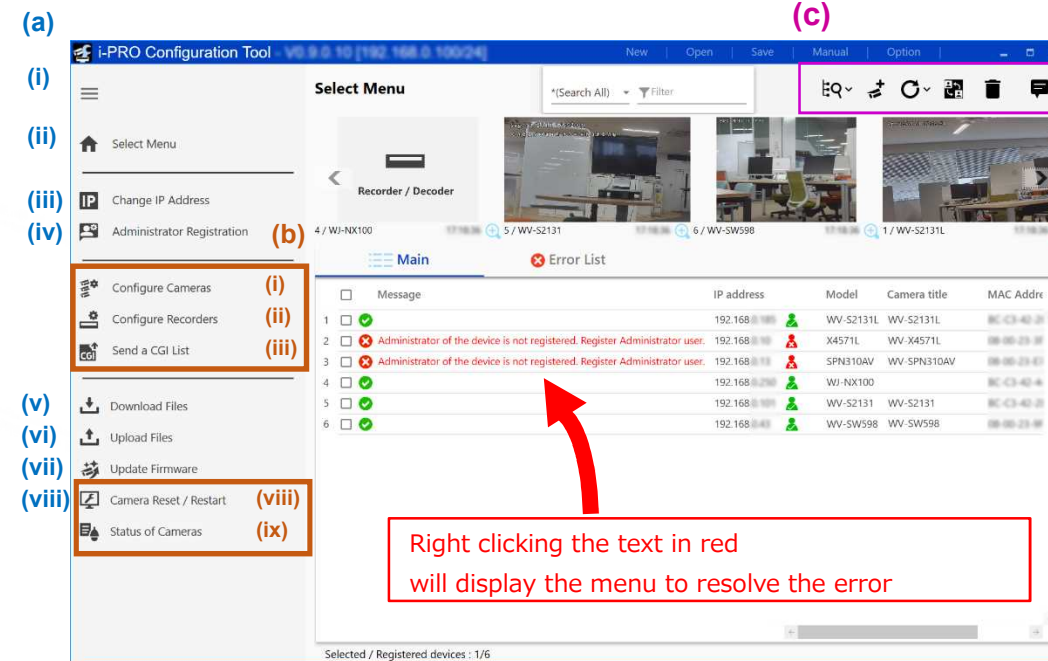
(a)

(c)

i-PRO Configuration Tool - V0.9.0.10 [192.168.0.100/24]

New | Open | Save | Manual | Option

(i)

(ii) Select Menu

(iii) IP Change IP Address

(iv) Administrator Registration

(b)

Configure Cameras (i)

Configure Recorders (ii)

Send a CGI List (iii)

(v) Download Files

(vi) Upload Files

(vii) Update Firmware

(viii) Camera Reset / Restart (viii)

Status of Cameras (ix)

Select Menu

*(Search All) Filter

Recorder / Decoder

4 / WJ-NX100 5 / WV-S2131 6 / WV-SW598 1 / WV-S2131L

Main Error List

| | Message | IP address | | Model | Camera title | MAC Addre |
|---|---|---|---|---|---|---|
| 1 | | 192.168 | | WV-S2131L | WV-S2131L | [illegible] |
| 2 | Administrator of the device is not registered. Register Administrator user. | 192.168 | | X4571L | WV-X4571L | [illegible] |
| 3 | Administrator of the device is not registered. Register Administrator user. | 192.168 | | SPN310AV | WV-SPN310AV | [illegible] |
| 4 | | 192.168 | | WJ-NX100 | | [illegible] |
| 5 | | 192.168 | | WV-S2131 | WV-S2131 | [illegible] |
| 6 | | 192.168 | | WV-SW598 | WV-SW598 | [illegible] |

Right clicking the text in red
will display the menu to resolve the error

Selected / Registered devices : 1/6